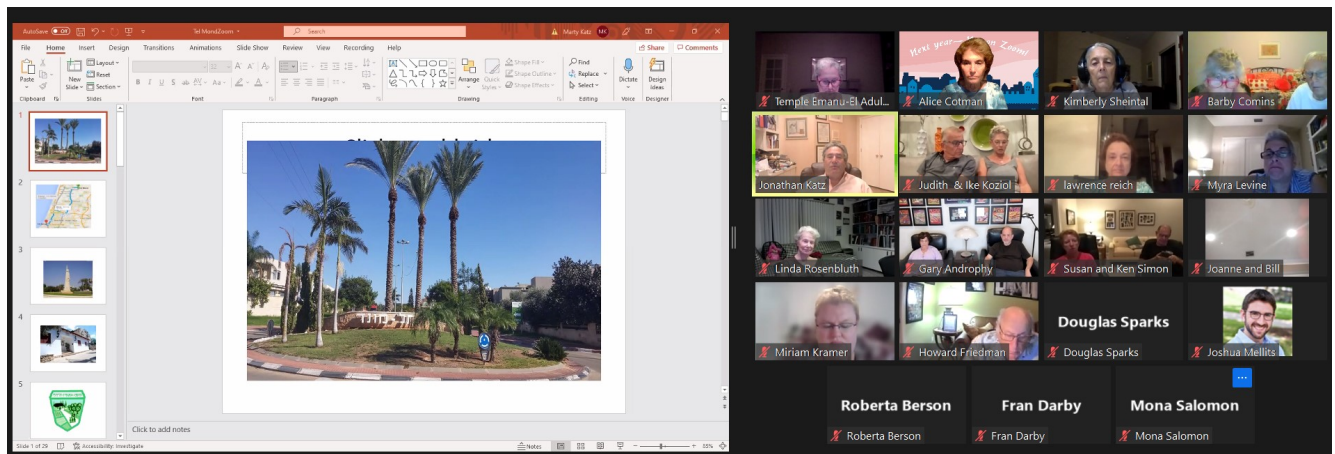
AutoSave Off Tel MondZoom Search Marty Katz MK

File Home Insert Design Transitions Animations Slide Show Review View Recording Help Share Comments

Paste Clipboard New Slide Layout Reset Section Slides Font Paragraph Arrange Quick Styles Shape Fill Shape Outline Shape Effects Drawing Find Replace Select Editing Dictate Voice Design Ideas Designer

1
2
3
4
5

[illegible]

Click to add notes

Slide 1 of 29 Accessibility: Investigate Notes 55%

Next year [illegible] Zoom!

Temple Emanu-El Adul...
Alice Cotman
Kimberly Sheintal
Barby Comins
Jonathan Katz
Judith & Ike Koziol
lawrence reich
Myra Levine
Linda Rosenbluth
Gary Androphy
Susan and Ken Simon
Joanne and Bill
Miriam Kramer
Howard Friedman
Douglas Sparks
Douglas Sparks
Joshua Mellits
Roberta Berson
Roberta Berson
Fran Darby
Fran Darby
Mona Salomon
Mona Salomon